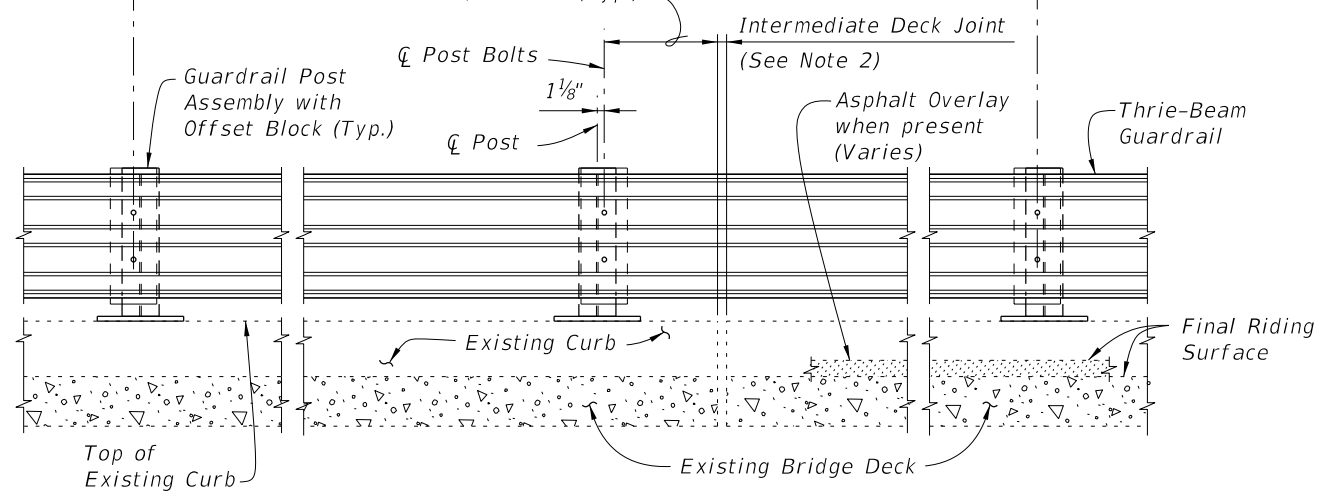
Intermediate Deck Joint
(See Note 2)

℄ Post Bolts

$1\frac{1}{8}$"

℄ Post

Guardrail Post Assembly with Offset Block (Typ.)

Asphalt Overlay when present (Varies)

Thrie-Beam Guardrail

Existing Curb

Final Riding Surface

Top of Existing Curb

Existing Bridge Deck